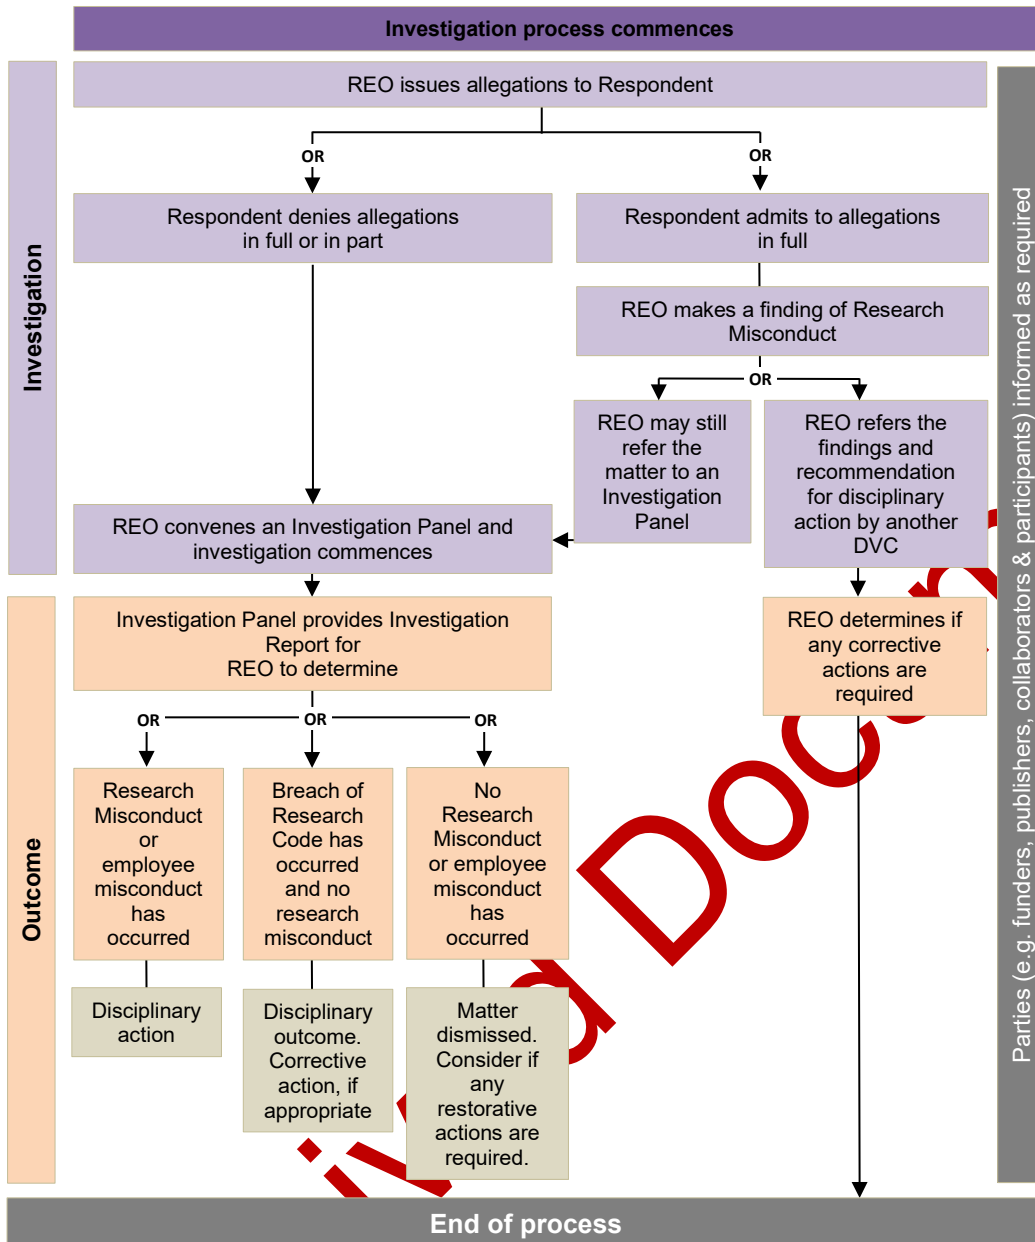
Investigation process commences

Investigation

REO issues allegations to Respondent

OR

OR

Respondent denies allegations in full or in part

Respondent admits to allegations in full

REO makes a finding of Research Misconduct

OR

REO may still refer the matter to an Investigation Panel

REO refers the findings and recommendation for disciplinary action by another DVC

REO convenes an Investigation Panel and investigation commences

Outcome

Investigation Panel provides Investigation Report for REO to determine

REO determines if any corrective actions are required

OR

OR

OR

Research Misconduct or employee misconduct has occurred

Breach of Research Code has occurred and no research misconduct

No Research Misconduct or employee misconduct has occurred

Disciplinary action

Disciplinary outcome. Corrective action, if appropriate

Matter dismissed. Consider if any restorative actions are required.

Parties (e.g. funders, publishers, collaborators & participants) informed as required

End of process